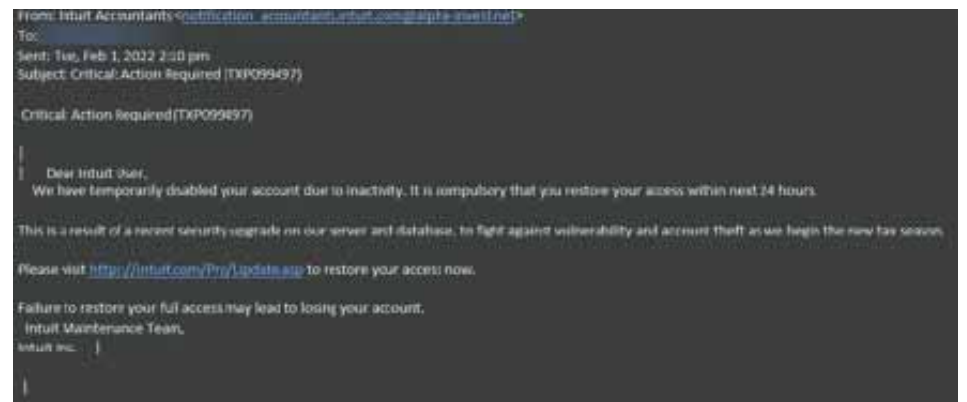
From: Intuit Accountants <notification_accountants.intuit.com@alpha-invest.net>
To:
Sent: Tue, Feb 1, 2022 2:10 pm
Subject: Critical: Action Required (TXP099497)

Critical: Action Required(TXP099497)

|
| Dear Intuit User,
We have temporarily disabled your account due to inactivity. It is compulsory that you restore your access within next 24 hours.

This is a result of a recent security upgrade on our server and database, to fight against vulnerability and account theft as we begin the new tax season.

Please visit http://intuit.com/Pro/Update.asp to restore your access now.

Failure to restore your full access may lead to losing your account.
Intuit Maintenance Team,
Intuit Inc. |

|